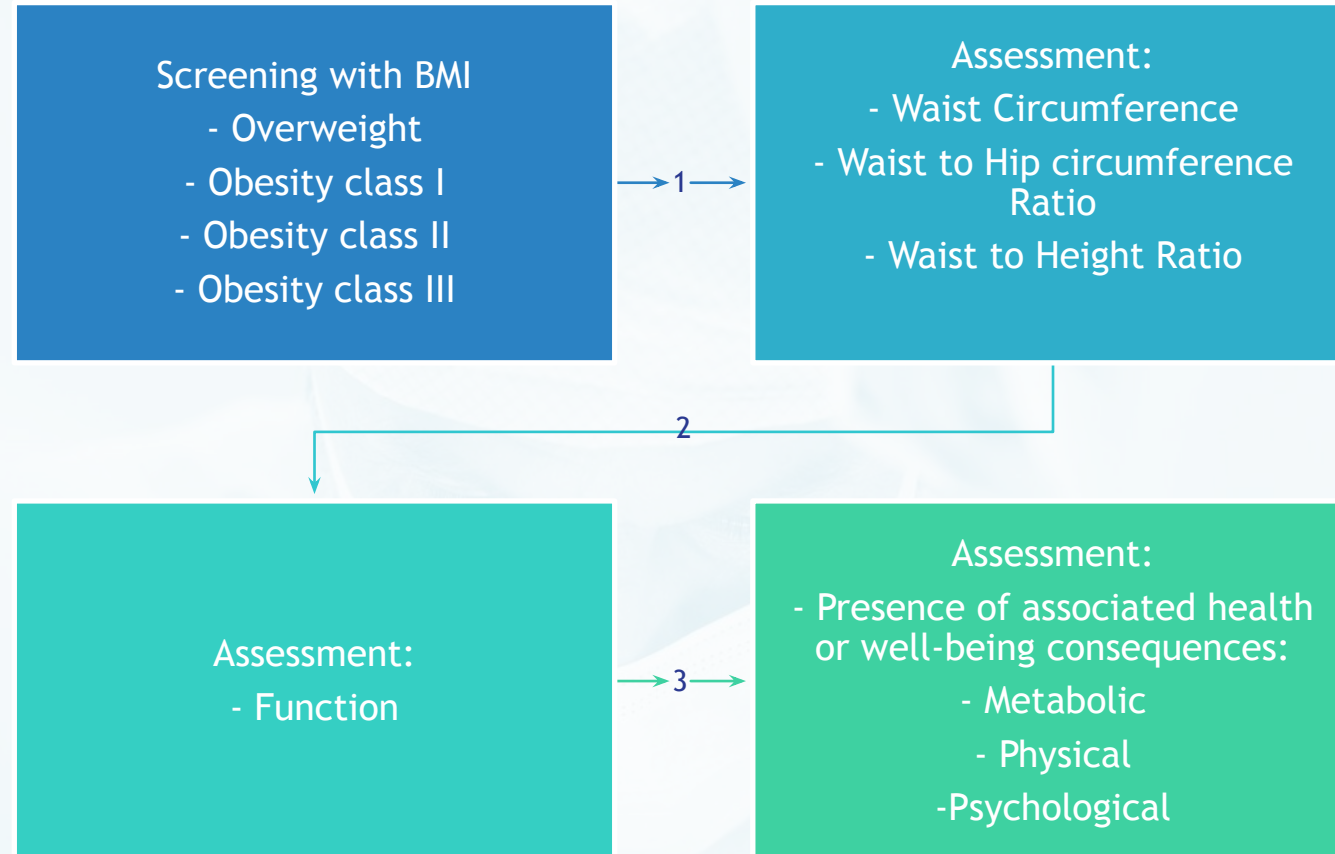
Screening with BMI
- Overweight
- Obesity class I
- Obesity class II
- Obesity class III

1

Assessment:
- Waist Circumference
- Waist to Hip circumference Ratio
- Waist to Height Ratio

2

Assessment:
- Function

3

Assessment:
- Presence of associated health or well-being consequences:
- Metabolic
- Physical
-Psychological